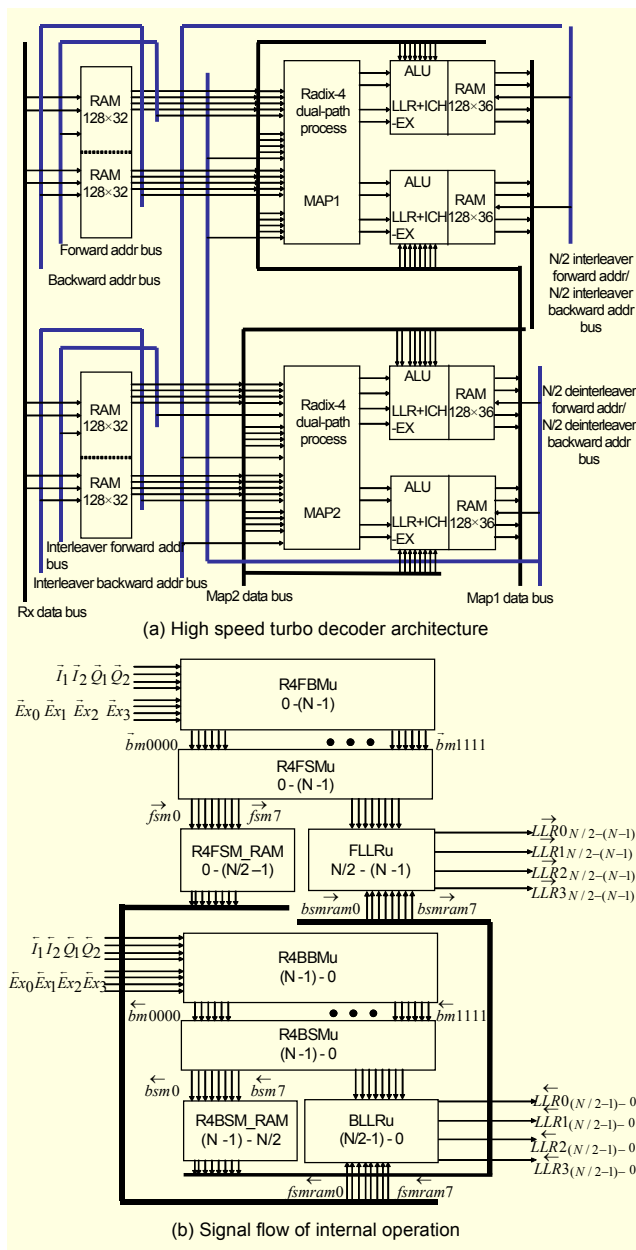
RAM 128×32

RAM 128×32

Forward addr bus

Backward addr bus

Radix-4 dual-path process

MAP1

ALU

LLR+ICH -EX

RAM 128×36

ALU

LLR+ICH -EX

RAM 128×36

N/2 interleaver forward addr/ N/2 interleaver backward addr bus

RAM 128×32

RAM 128×32

Interleaver forward addr bus

Interleaver backward addr bus

Radix-4 dual-path process

MAP2

ALU

LLR+ICH -EX

RAM 128×36

ALU

LLR+ICH -EX

RAM 128×36

N/2 deinterleaver forward addr/ N/2 deinterleaver backward addr bus

Rx data bus

Map2 data bus

Map1 data bus

(a) High speed turbo decoder architecture

$\vec{I}_1 \vec{I}_2 \vec{Q}_1 \vec{Q}_2$

$\vec{Ex}_0 \vec{Ex}_1 \vec{Ex}_2 \vec{Ex}_3$

R4FBMu 0 -(N -1)

$\vec{bm}0000$

$\vec{bm}1111$

R4FSMu 0 - (N -1)

$\vec{fsm}0$

$\vec{fsm}7$

R4FSM_RAM 0 - (N/2 –1)

FLLRu N/2 - (N -1)

$\vec{bsmram}0$

$\vec{bsmram}7$

$\vec{LLR0}_{N/2-(N-1)}$

$\vec{LLR1}_{N/2-(N-1)}$

$\vec{LLR2}_{N/2-(N-1)}$

$\vec{LLR3}_{N/2-(N-1)}$

$\bar{I}_1 \bar{I}_2 \bar{Q}_1 \bar{Q}_2$

$\bar{Ex}_0 \bar{Ex}_1 \bar{Ex}_2 \bar{Ex}_3$

R4BBMu (N -1) - 0

$\overleftarrow{bm}0000$

$\overleftarrow{bm}1111$

R4BSMu (N -1) - 0

$\overleftarrow{bsm}0$

$\overleftarrow{bsm}7$

R4BSM_RAM (N -1) - N/2

BLLRu (N/2-1) - 0

$\overleftarrow{fsmram}0$

$\overleftarrow{fsmram}7$

$\overleftarrow{LLR0}_{(N/2-1)-0}$

$\overleftarrow{LLR1}_{(N/2-1)-0}$

$\overleftarrow{LLR2}_{(N/2-1)-0}$

$\overleftarrow{LLR3}_{(N/2-1)-0}$

(b) Signal flow of internal operation